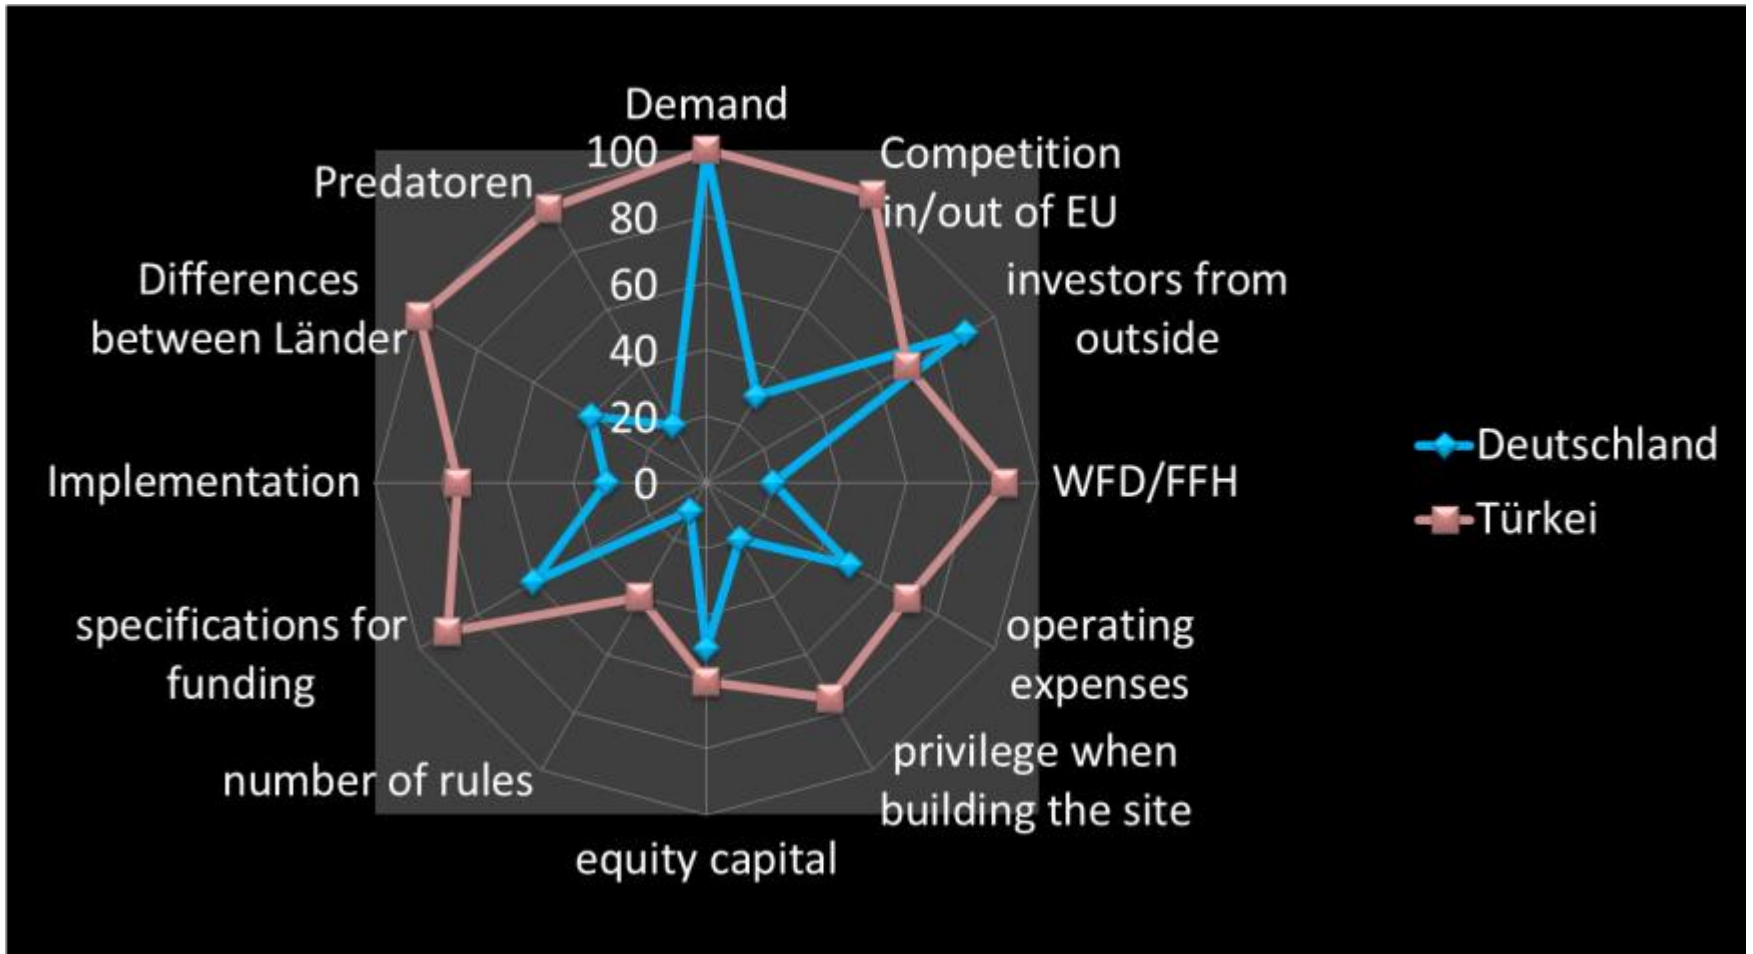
Demand

100
80
60
40
20
0

Competition in/out of EU

investors from outside

WFD/FFH

operating expenses

privilege when building the site

equity capital

number of rules

specifications for funding

Implementation

Differences between Länder

Predatoren

Deutschland
Türkei